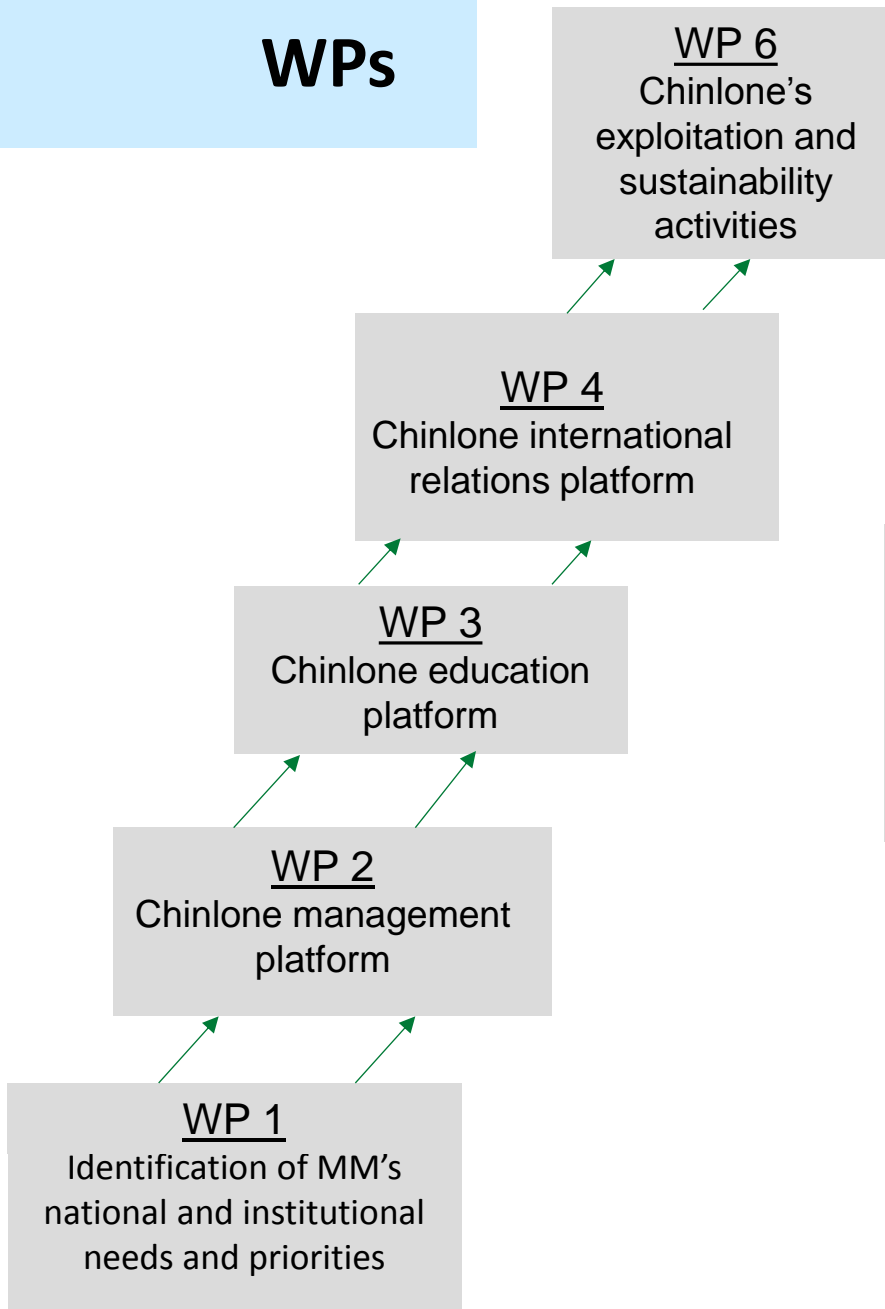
WPs

WP 6
Chinlone's exploitation and sustainability activities

WP 4
Chinlone international relations platform

WP 3
Chinlone education platform

WP 2
Chinlone management platform

WP 1
Identification of MM's national and institutional needs and priorities